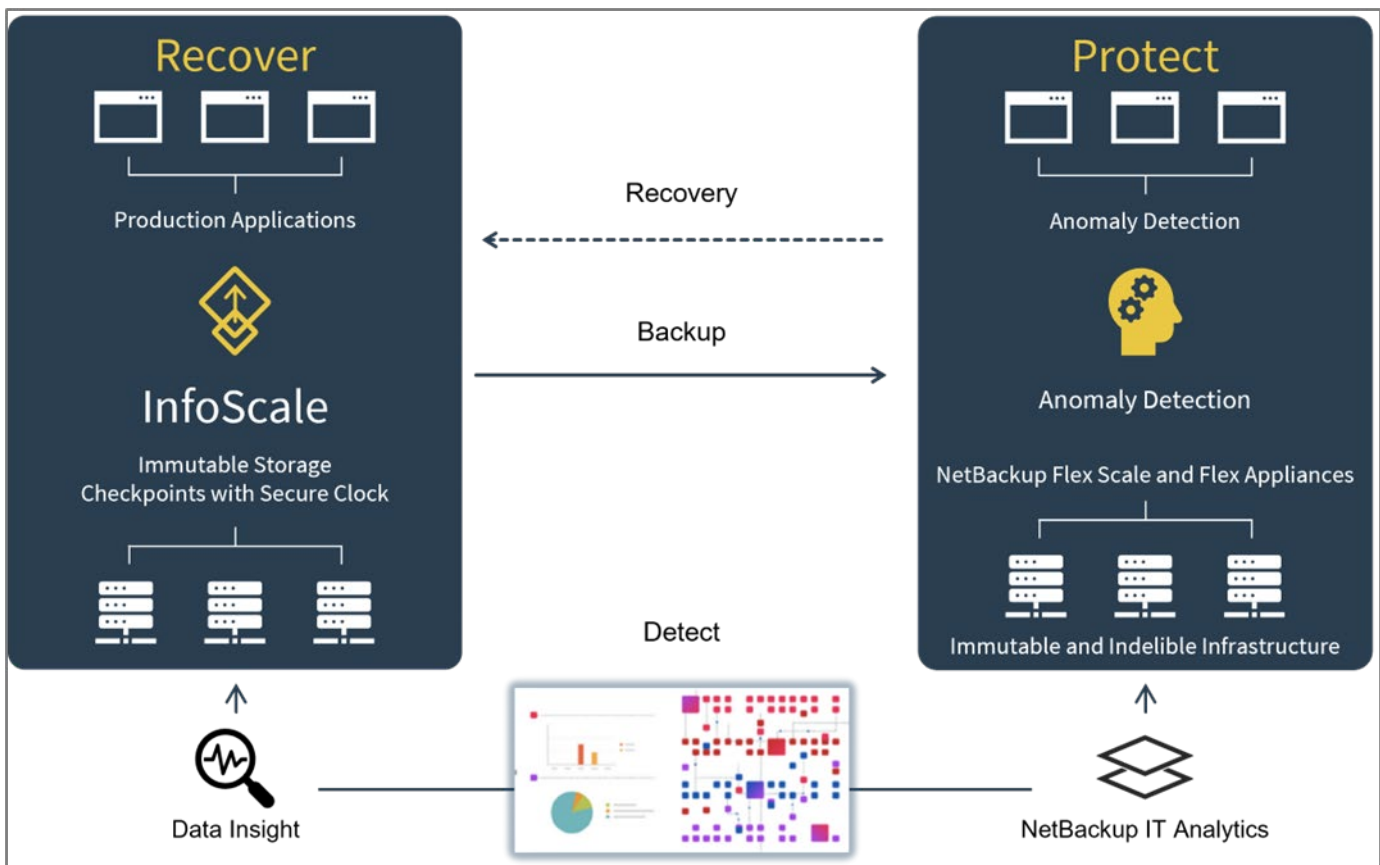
Recover

Production Applications

InfoScale

Immutable Storage Checkpoints with Secure Clock

Recovery

Backup

Protect

Anomaly Detection

Anomaly Detection

NetBackup Flex Scale and Flex Appliances

Immutable and Indelible Infrastructure

Detect

Data Insight

NetBackup IT Analytics